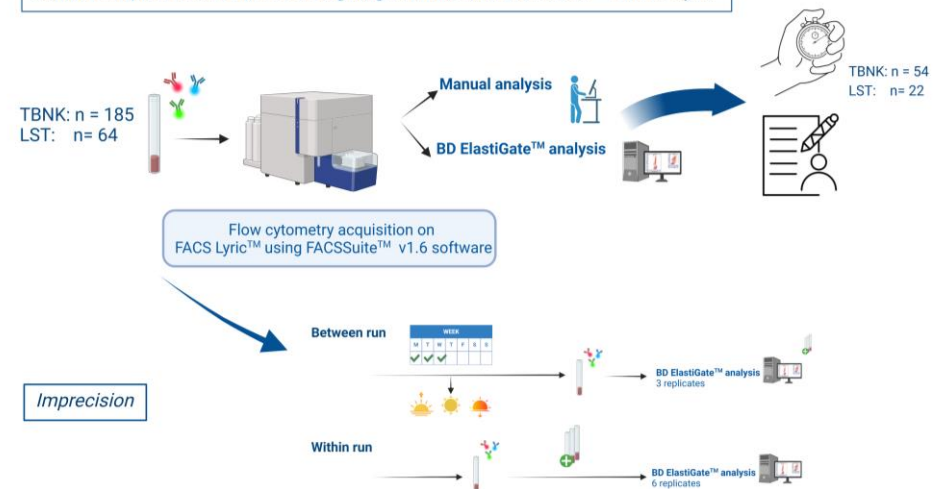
TBNK: n = 185
LST: n= 64

Manual analysis

BD ElastiGate$^{TM}$ analysis

TBNK: n = 54
LST: n = 22

Flow cytometry acquisition on FACS Lyric$^{TM}$ using FACSSuite$^{TM}$ v1.6 software

Between run

WEEK
M T W T F S S

BD ElastiGate$^{TM}$ analysis
3 replicates

Imprecision

Within run

BD ElastiGate$^{TM}$ analysis
6 replicates